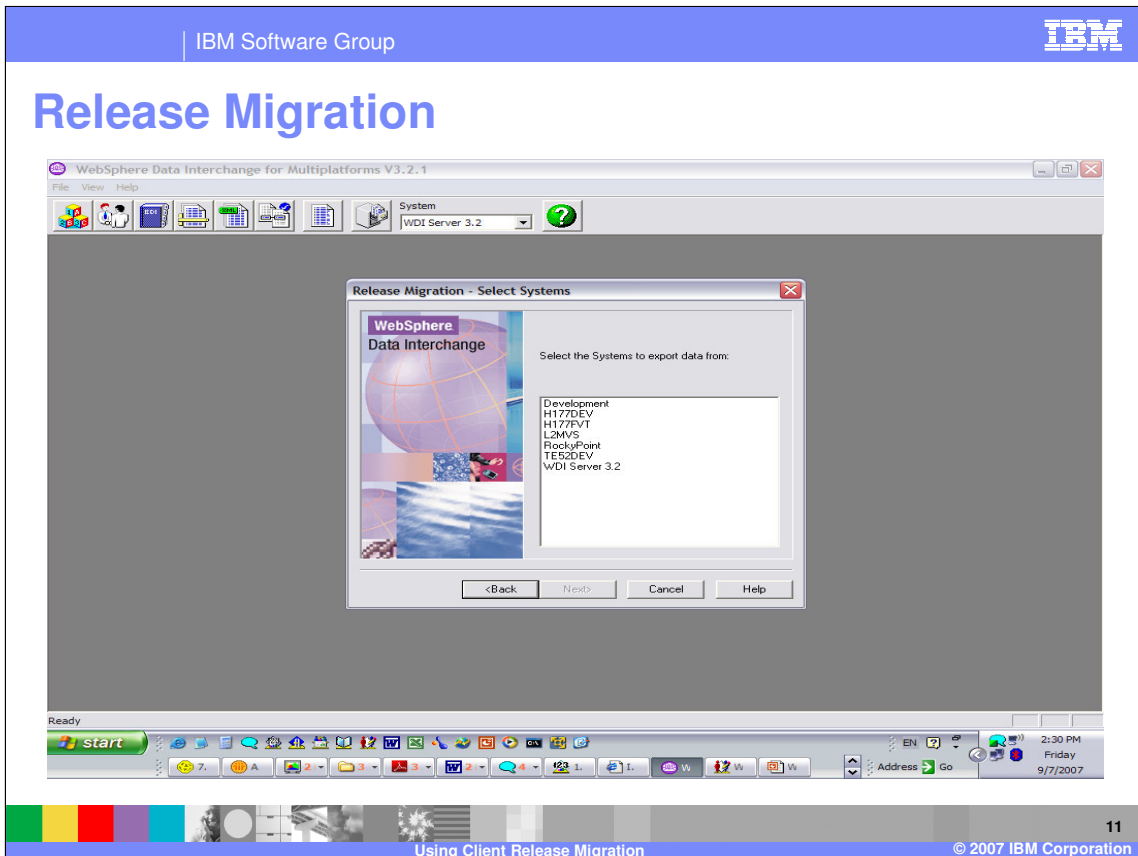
IBM Software Group

IBM

Release Migration

WebSphere Data Interchange for Multiplatforms V3.2.1

File View Help

System
WDI Server 3.2

Release Migration - Select Systems

WebSphere
Data Interchange

Select the Systems to export data from:

Development
H177DEV
H177FVT
L2MVS
RockyPoint
TE52DEV
WDI Server 3.2

<Back Next> Cancel Help

Ready

start

EN

Address Go

2:30 PM
Friday
9/7/2007

11

Using Client Release Migration

© 2007 IBM Corporation